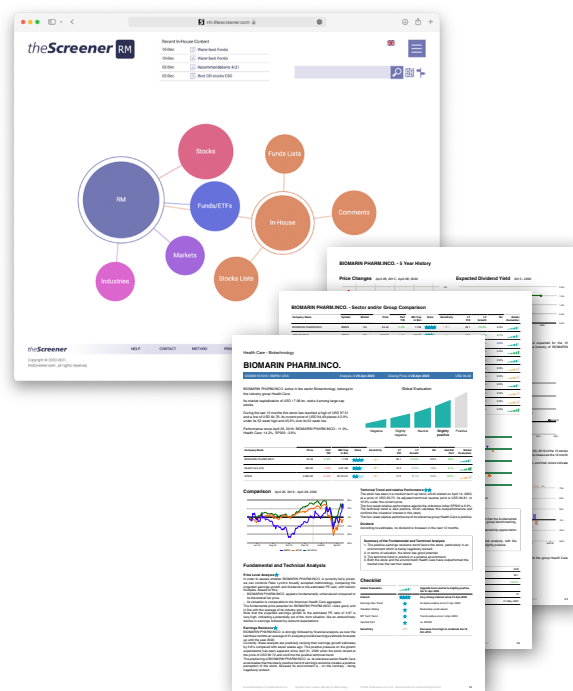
rm.thescreener.com

theScreener RM

Recent In-House Content

Stocks

Funds Lists

RM

Funds/ETFs

In-House

Comments

Markets

Industries

Stocks Lists

theScreener

HELP CONTACT METHOD

BIOMARIN PHARM.INCO. - 5 Year History

Price Changes

Expected Dividend Yield

BIOMARIN PHARM.INCO. - Sector and/or Group Comparison

Health Care · Biotechnology

BIOMARIN PHARM.INCO.

Global Evaluation

Negative

Slightly negative

Neutral

Slightly positive

Positive

Comparison

Fundamental and Technical Analysis

Checklist